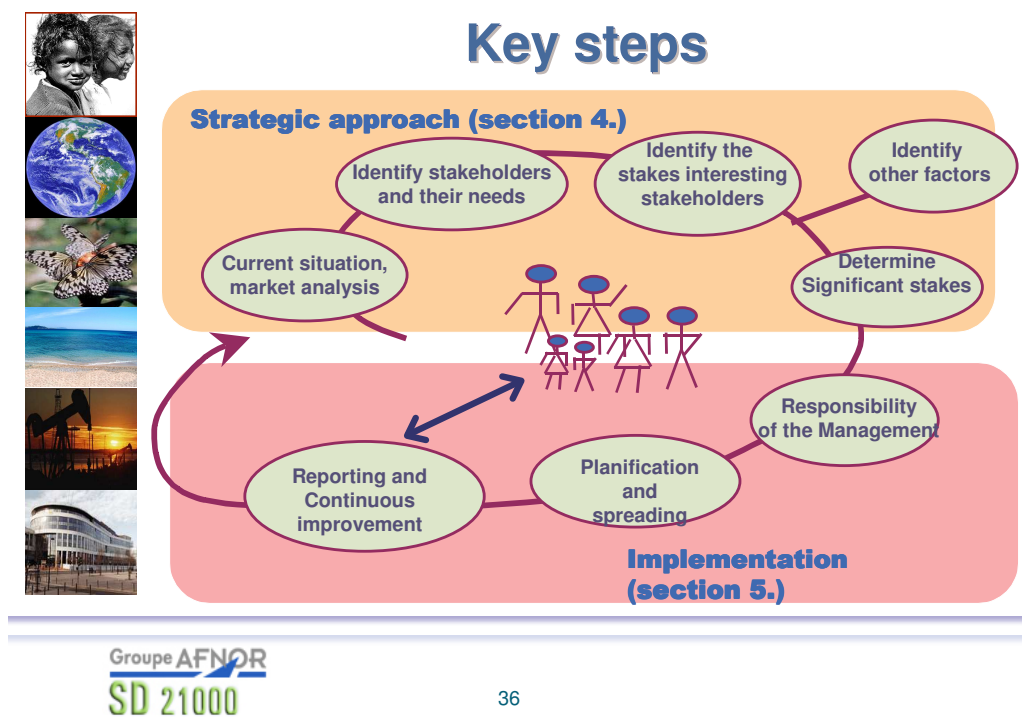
Key steps

Strategic approach (section 4.)

Identify stakeholders and their needs

Identify the stakes interesting stakeholders

Identify other factors

Current situation, market analysis

Determine Significant stakes

Responsibility of the Management

Reporting and Continuous improvement

Planification and spreading

Implementation (section 5.)

Groupe AFNOR
SD 21000

36